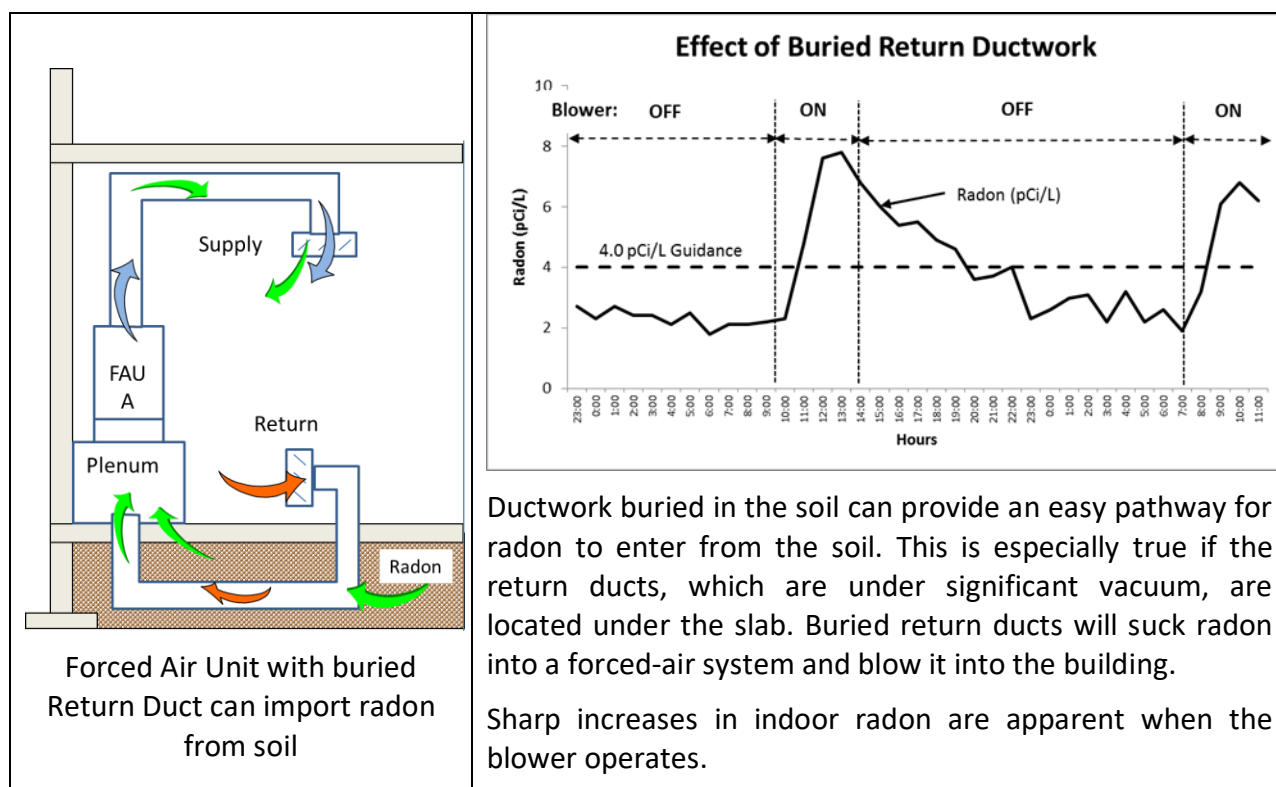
Supply

FAU
A

Return

Plenum

Radon

Forced Air Unit with buried Return Duct can import radon from soil

Effect of Buried Return Ductwork

Blower: OFF | ON | OFF | ON

10
8
6
4
2
0

Radon (pCi/L)

Radon (pCi/L)

4.0 pCi/L Guidance

23:00 0:00 1:00 2:00 3:00 4:00 5:00 6:00 7:00 8:00 9:00 10:00 11:00 12:00 13:00 14:00 15:00 16:00 17:00 18:00 19:00 20:00 21:00 22:00 23:00 0:00 1:00 2:00 3:00 4:00 5:00 6:00 7:00 8:00 9:00 10:00 11:00

Hours

Ductwork buried in the soil can provide an easy pathway for radon to enter from the soil. This is especially true if the return ducts, which are under significant vacuum, are located under the slab. Buried return ducts will suck radon into a forced-air system and blow it into the building.

Sharp increases in indoor radon are apparent when the blower operates.